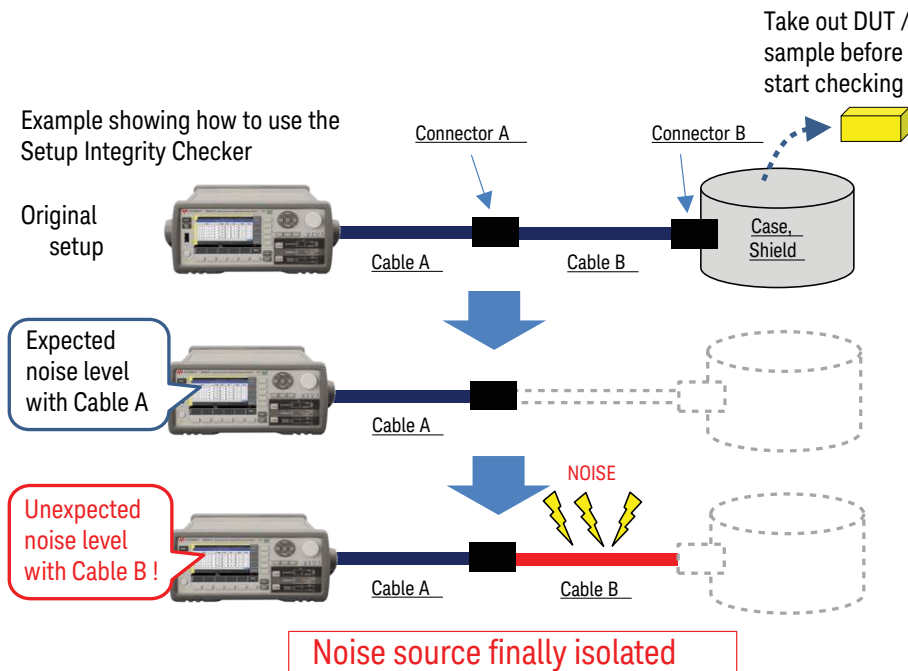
Take out DUT / sample before start checking

Example showing how to use the Setup Integrity Checker

Connector A

Connector B

Original setup

Cable A

Cable B

Case, Shield

Expected noise level with Cable A

Cable A

NOISE

Unexpected noise level with Cable B !

Cable A

Cable B

Noise source finally isolated